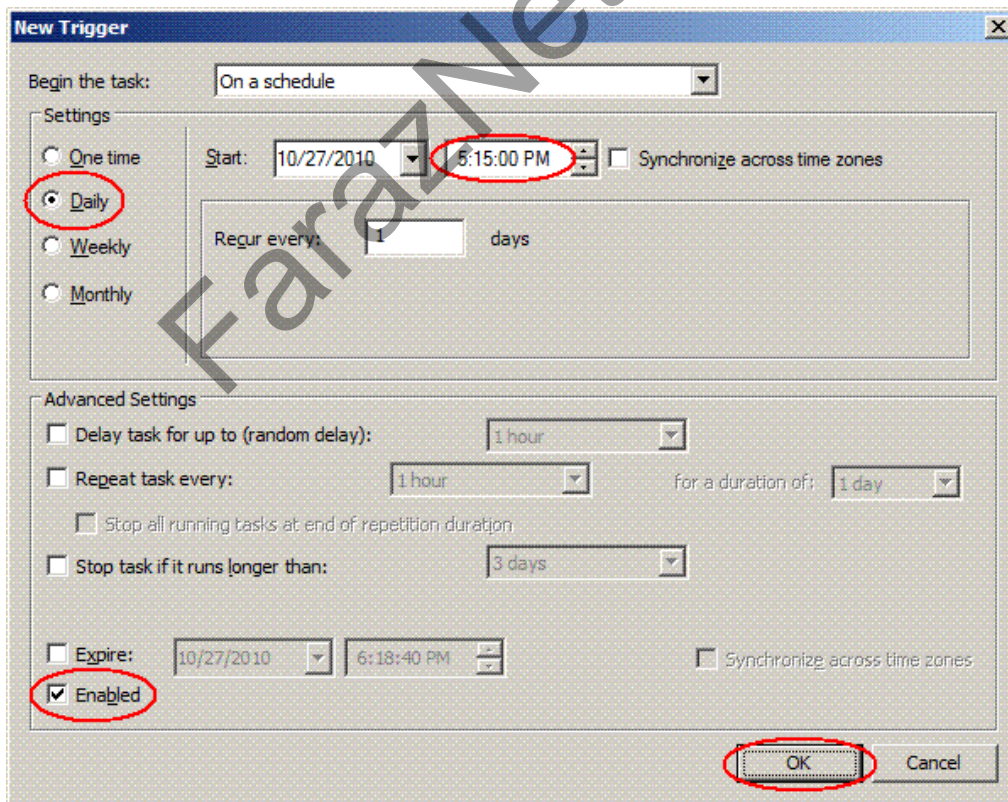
New Trigger

Begin the task: On a schedule

Settings

One time

Daily

Weekly

Monthly

Start: 10/27/2010 5:15:00 PM Synchronize across time zones

Recur every: 1 days

Advanced Settings

Delay task for up to (random delay): 1 hour

Repeat task every: 1 hour for a duration of: 1 day

Stop all running tasks at end of repetition duration

Stop task if it runs longer than: 3 days

Expire: 10/27/2010 6:18:40 PM Synchronize across time zones

Enabled

OK Cancel

FarazNet